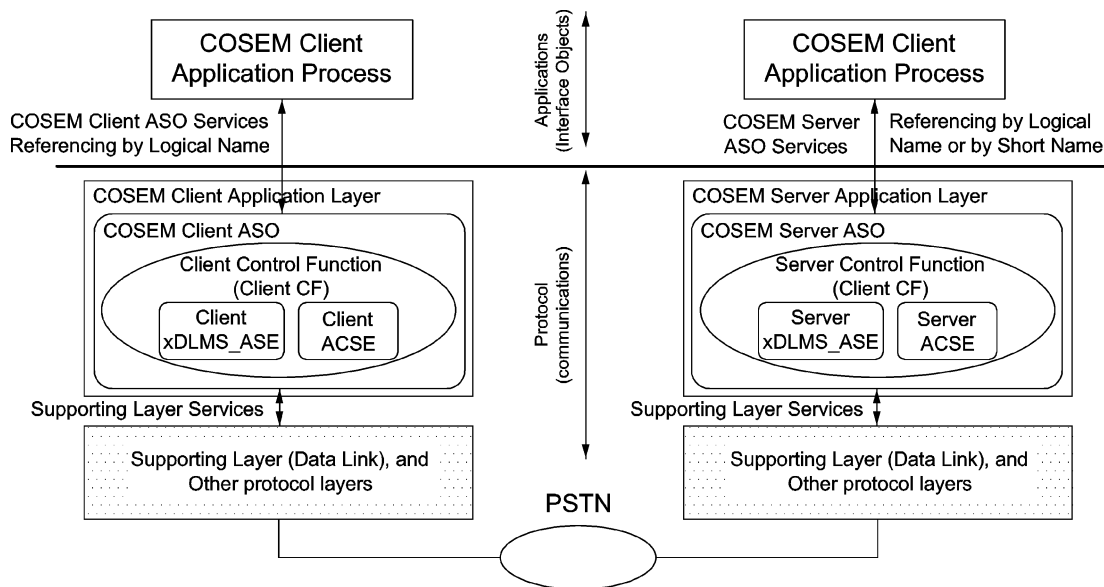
COSEM Client Application Process

COSEM Client ASO Services Referencing by Logical Name

COSEM Client Application Layer

COSEM Client ASO

Client Control Function (Client CF)

Client xDLMS_ASE

Client ACSE

Supporting Layer Services

Supporting Layer (Data Link), and Other protocol layers

Applications (Interface Objects)

Protocol (communications)

PSTN

COSEM Client Application Process

COSEM Server ASO Services

Referencing by Logical Name or by Short Name

COSEM Server Application Layer

COSEM Server ASO

Server Control Function (Client CF)

Server xDLMS_ASE

Server ACSE

Supporting Layer Services

Supporting Layer (Data Link), and Other protocol layers